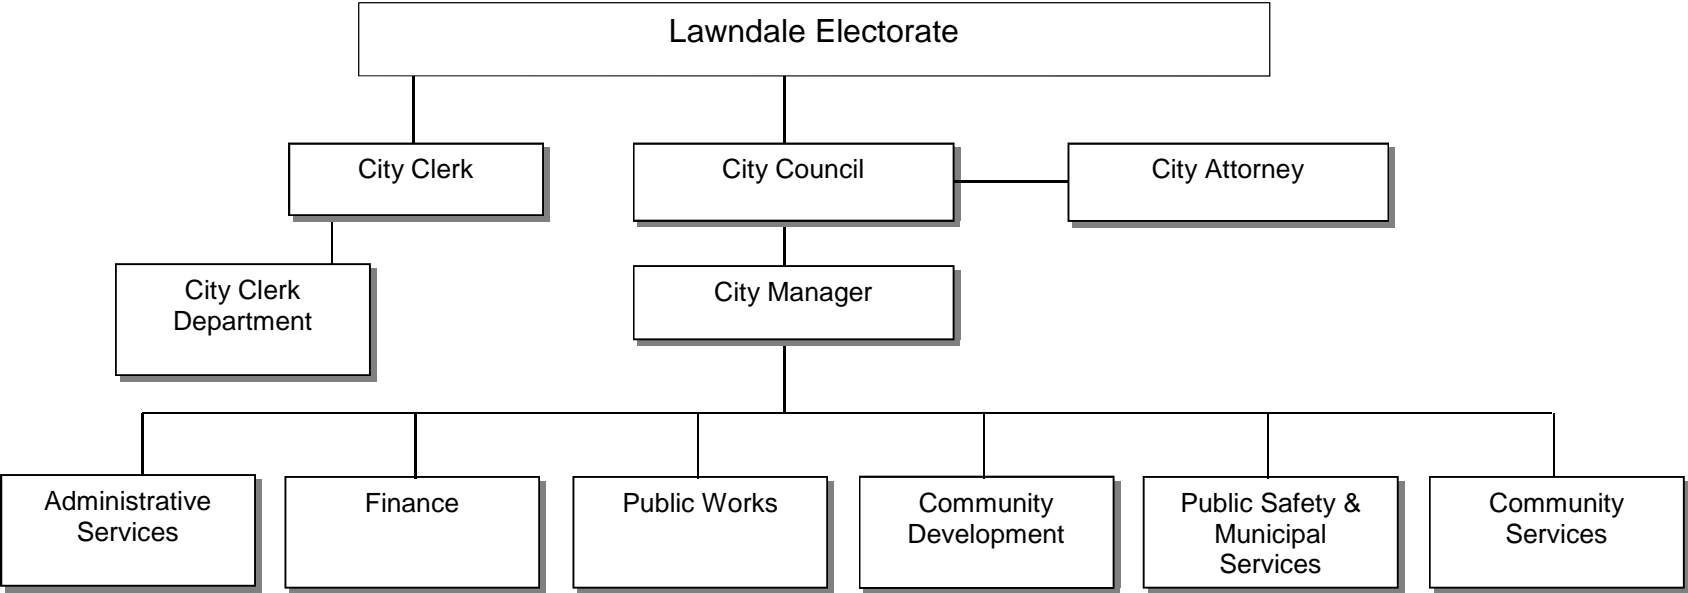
Lawndale Electorate

City Clerk

City Council

City Attorney

City Clerk Department

City Manager

Administrative Services

Finance

Public Works

Community Development

Public Safety & Municipal Services

Community Services